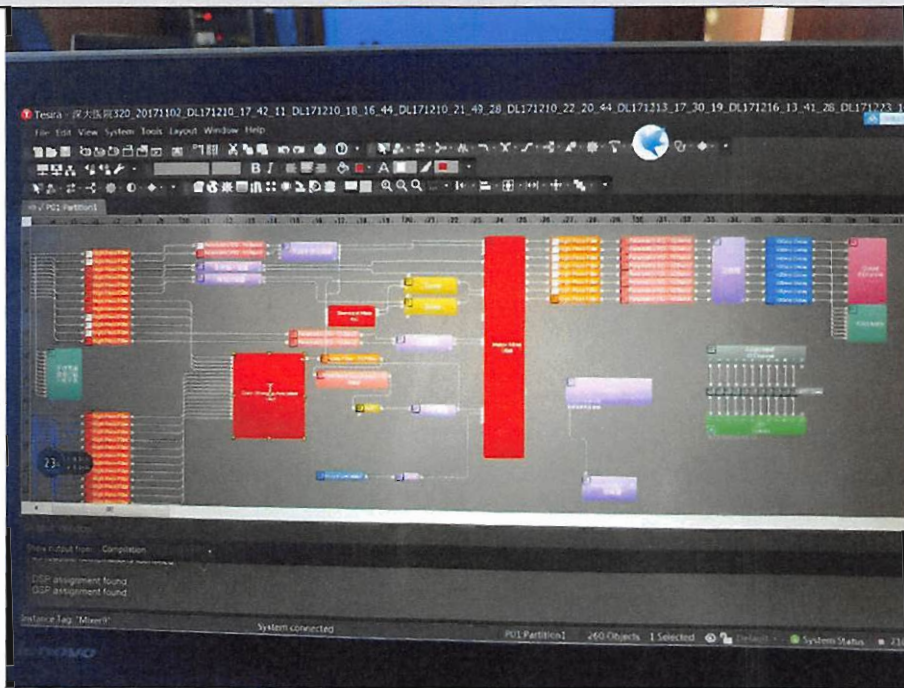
Tesira - 深大报告320_20171102_DL171210_17_42_11_DL171210_18_16_44_DL171210_21_49_28_DL171210_22_20_44_DL171213_17_30_19_DL171216_13_41_28_DL171223_1

File Edit View System Tools Layout Window Help

P01 Partition1

23

Show output from: Compilation

DSP assignment found
DSP assignment found

Instance Tag: "Mixer9"

System connected

P01 Partition1 260 Objects 1 Selected

Default

System Status